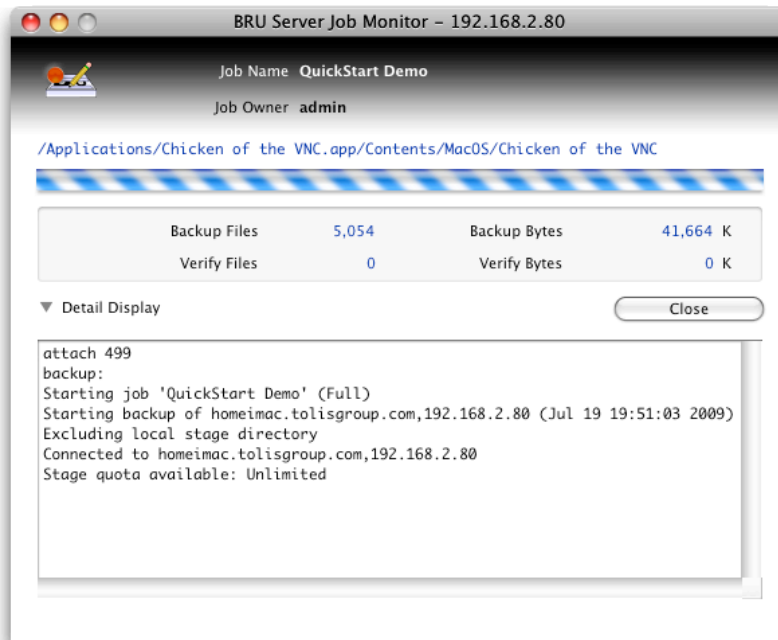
BRU Server Job Monitor – 192.168.2.80

Job Name QuickStart Demo

Job Owner admin

/Applications/Chicken of the VNC.app/Contents/MacOS/Chicken of the VNC

| Backup Files | 5,054 | Backup Bytes | 41,664 K |
|---|---|---|---|
| Verify Files | 0 | Verify Bytes | 0 K |

Detail Display

Close

attach 499
backup:
Starting job 'QuickStart Demo' (Full)
Starting backup of homeimac.tolisgroup.com,192.168.2.80 (Jul 19 19:51:03 2009)
Excluding local stage directory
Connected to homeimac.tolisgroup.com,192.168.2.80
Stage quota available: Unlimited